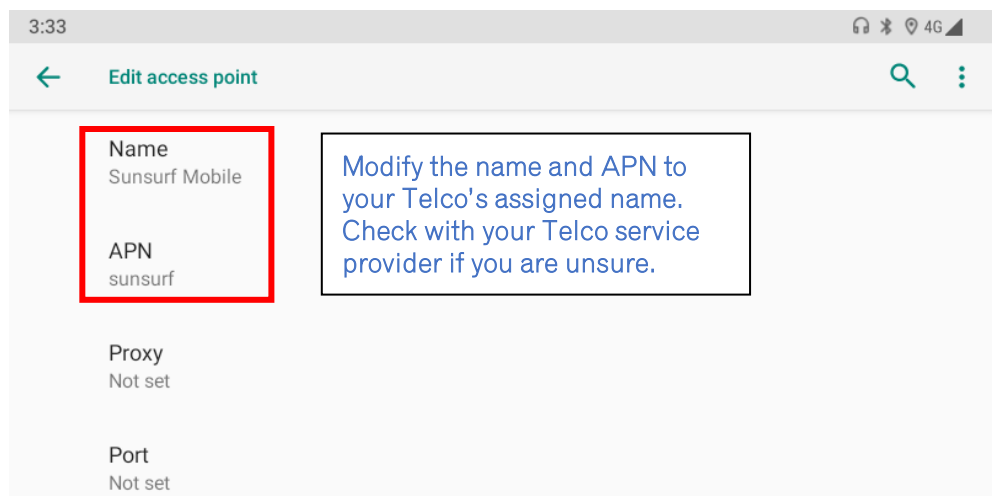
3:33

4G

Edit access point

Name
Sunsurf Mobile

APN
sunsurf

Modify the name and APN to your Telco's assigned name. Check with your Telco service provider if you are unsure.

Proxy
Not set

Port
Not set